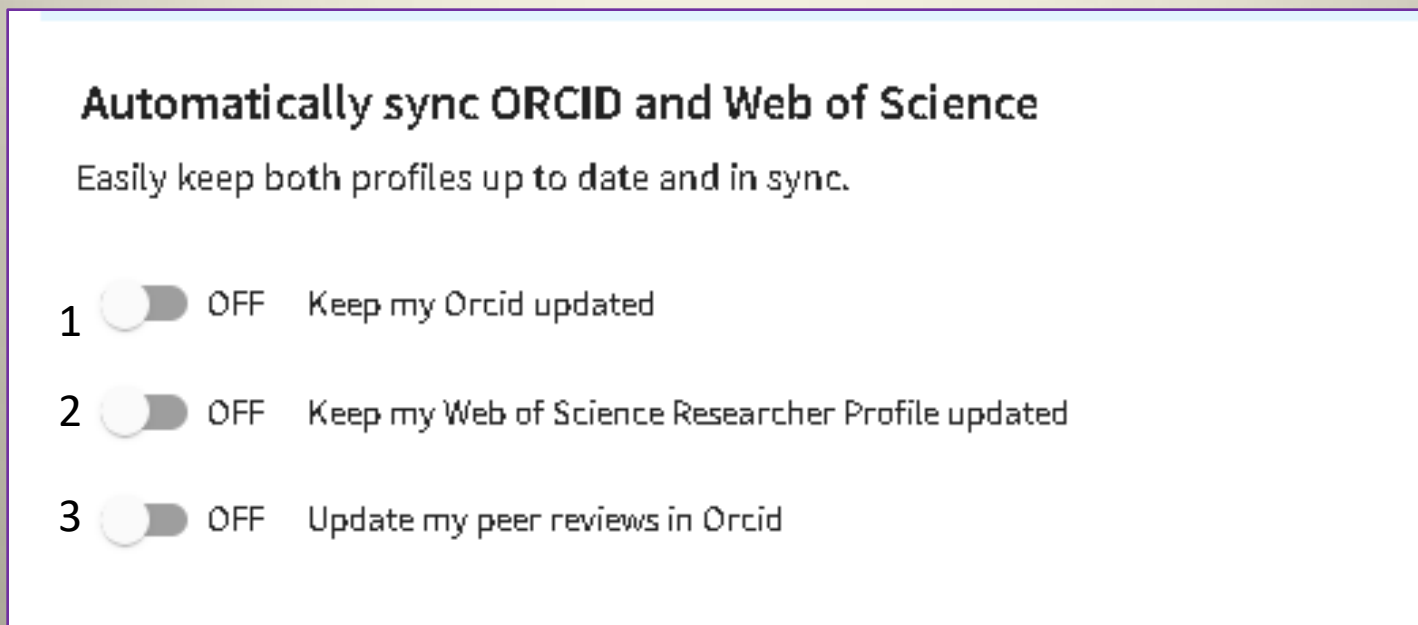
Automatically sync ORCID and Web of Science

Easily keep both profiles up to date and in sync.

1 OFF Keep my Orcid updated

2 OFF Keep my Web of Science Researcher Profile updated

3 OFF Update my peer reviews in Orcid